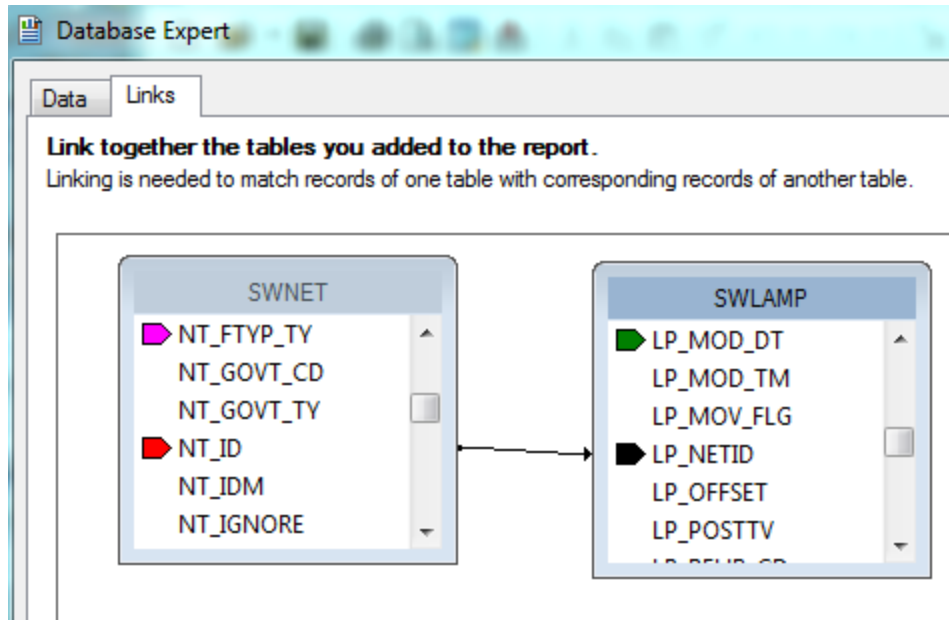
Database Expert

Data Links

Link together the tables you added to the report.
Linking is needed to match records of one table with corresponding records of another table.

SWNET
NT_FTYP_TY
NT_GOVT_CD
NT_GOVT_TY
NT_ID
NT_IDM
NT_IGNORE

SWLAMP
LP_MOD_DT
LP_MOD_TM
LP_MOV_FLG
LP_NETID
LP_OFFSET
LP_POSTTV
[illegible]